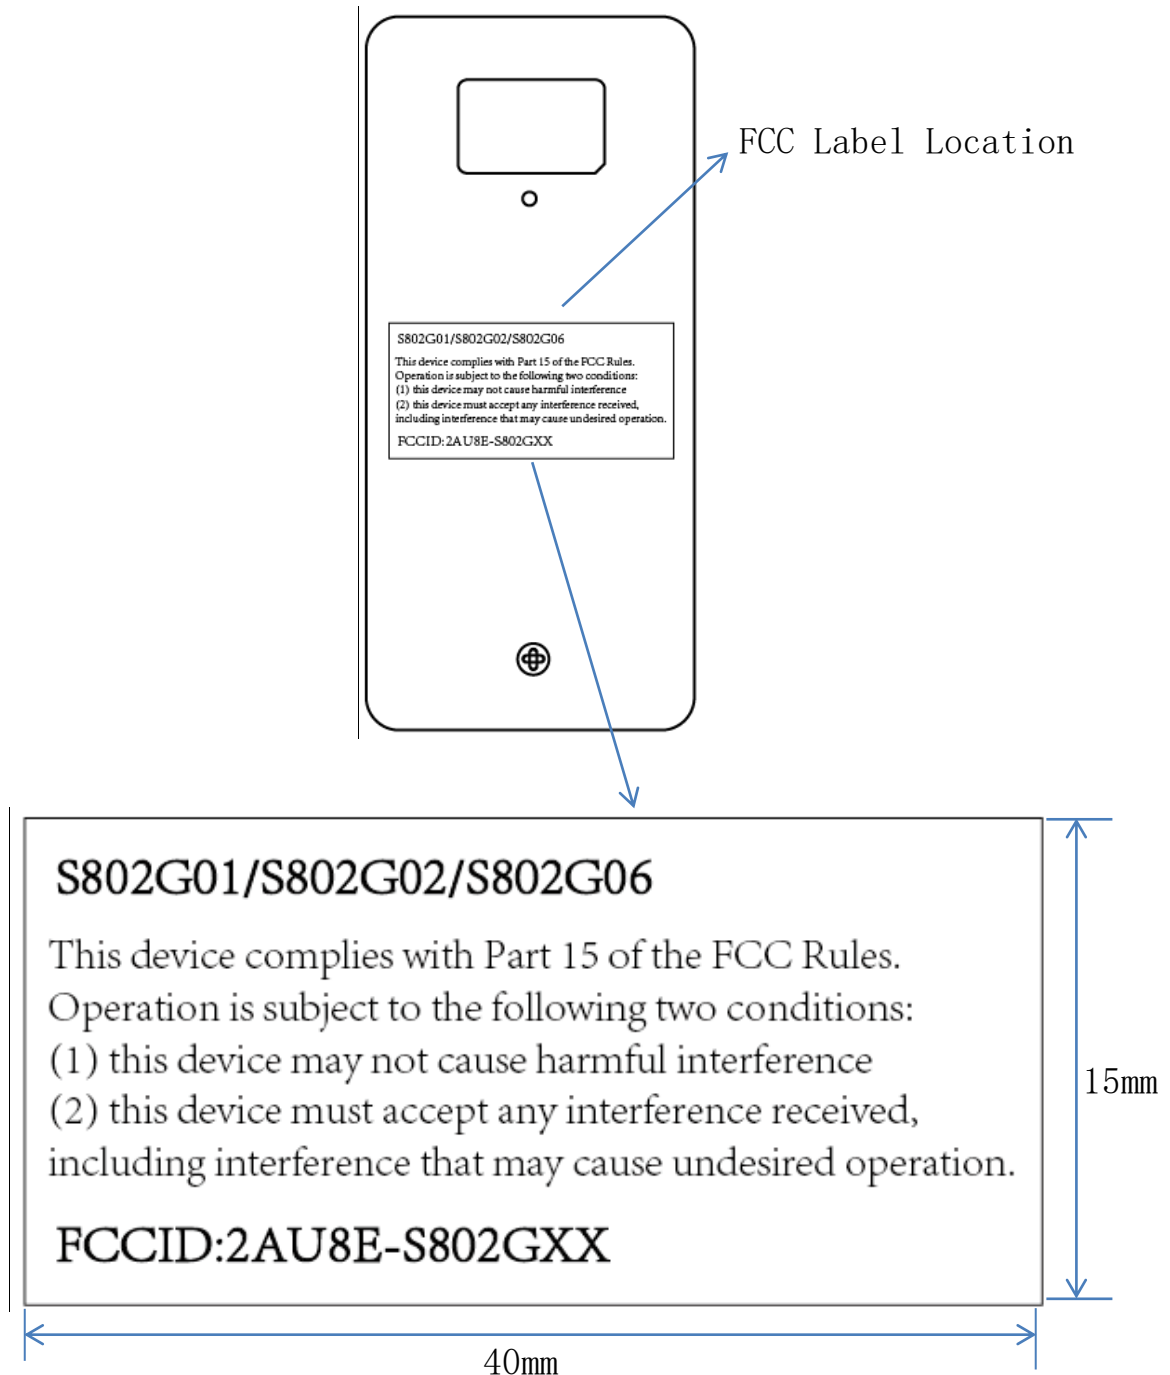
FCC Label Location

S802G01/S802G02/S802G06

This device complies with Part 15 of the FCC Rules. Operation is subject to the following two conditions: (1) this device may not cause harmful interference (2) this device must accept any interference received, including interference that may cause undesired operation.

FCCID:2AU8E-S802GXX

S802G01/S802G02/S802G06

This device complies with Part 15 of the FCC Rules. Operation is subject to the following two conditions: (1) this device may not cause harmful interference (2) this device must accept any interference received, including interference that may cause undesired operation.

FCCID:2AU8E-S802GXX

15mm

40mm